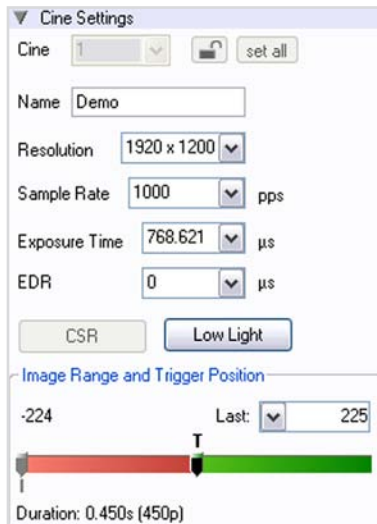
Cine Settings

Cine 1 set all

Name Demo

Resolution 1920 x 1200

Sample Rate 1000 pps

Exposure Time 768.621 µs

EDR 0 µs

CSR Low Light

Image Range and Trigger Position

-224 Last: 225

T

Duration: 0.450s (450p)